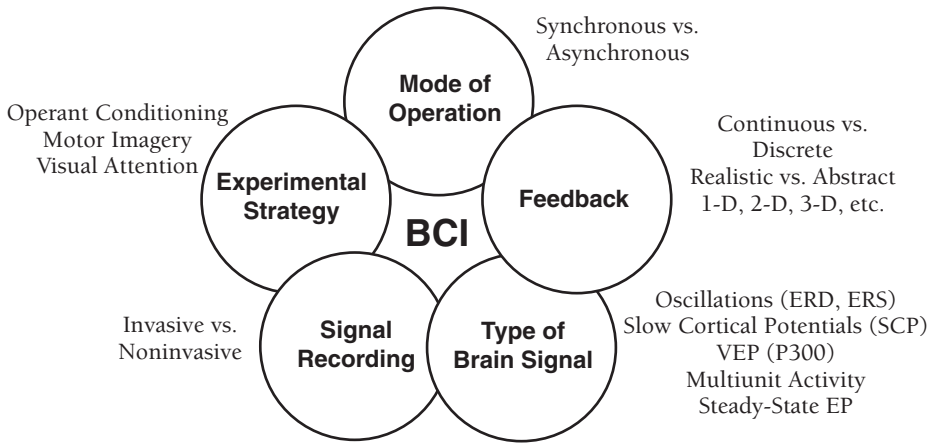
Synchronous vs. Asynchronous

Mode of Operation

Operant Conditioning
Motor Imagery
Visual Attention

Experimental Strategy

Continuous vs. Discrete
Realistic vs. Abstract
1-D, 2-D, 3-D, etc.

Feedback

BCI

Invasive vs. Noninvasive

Signal Recording

Type of Brain Signal

Oscillations (ERD, ERS)
Slow Cortical Potentials (SCP)
VEP (P300)
Multiunit Activity
Steady-State EP